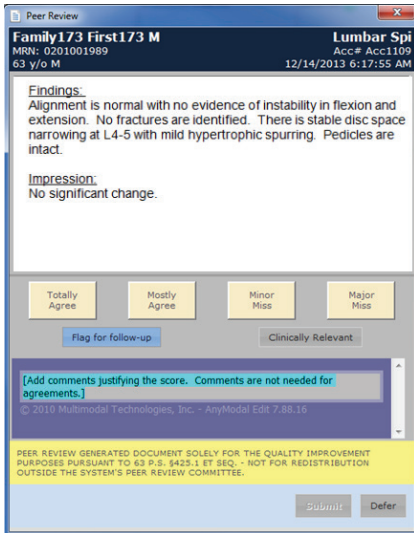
Peer Review

Family173 First173 M
MRN: 0201001989
63 y/o M

Lumbar Spi
Acc# Acc1109
12/14/2013 6:17:55 AM

Findings:
Alignment is normal with no evidence of instability in flexion and extension. No fractures are identified. There is stable disc space narrowing at L4-5 with mild hypertrophic spurring. Pedicles are intact.

Impression:
No significant change.

Totally Agree

Mostly Agree

Minor Miss

Major Miss

Flag for follow-up

Clinically Relevant

[Add comments justifying the score. Comments are not needed for agreements.]

© 2010 Multimodal Technologies, Inc. - AnyModal Edit 7.88.16

PEER REVIEW GENERATED DOCUMENT SOLELY FOR THE QUALITY IMPROVEMENT PURPOSES PURSUANT TO 63 P.S. §425.1 ET SEQ. - NOT FOR REDISTRIBUTION OUTSIDE THE SYSTEM'S PEER REVIEW COMMITTEE.

Submit

Defer